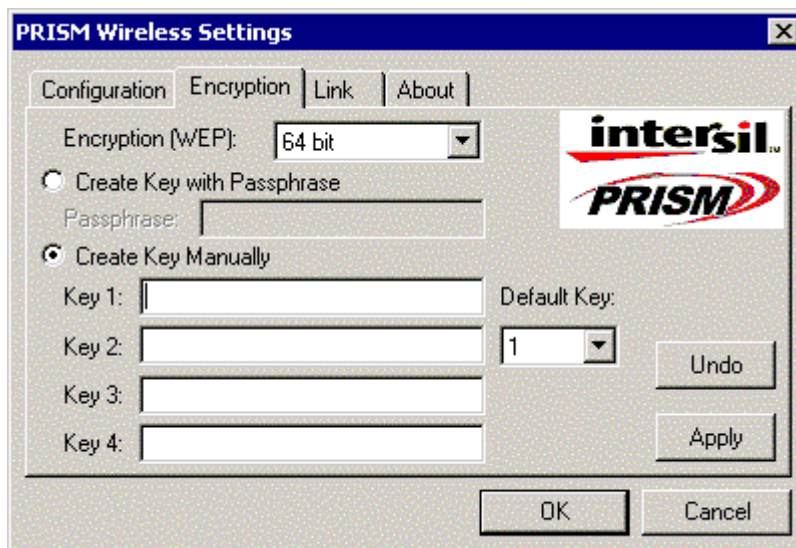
PRISM Wireless Settings

Configuration | Encryption | Link | About

Encryption (WEP): 64 bit

intersil

PRISM

Create Key with Passphrase

Passphrase:

Create Key Manually

Key 1:

Key 2:

Key 3:

Key 4:

Default Key:

1

Undo

Apply

OK

Cancel